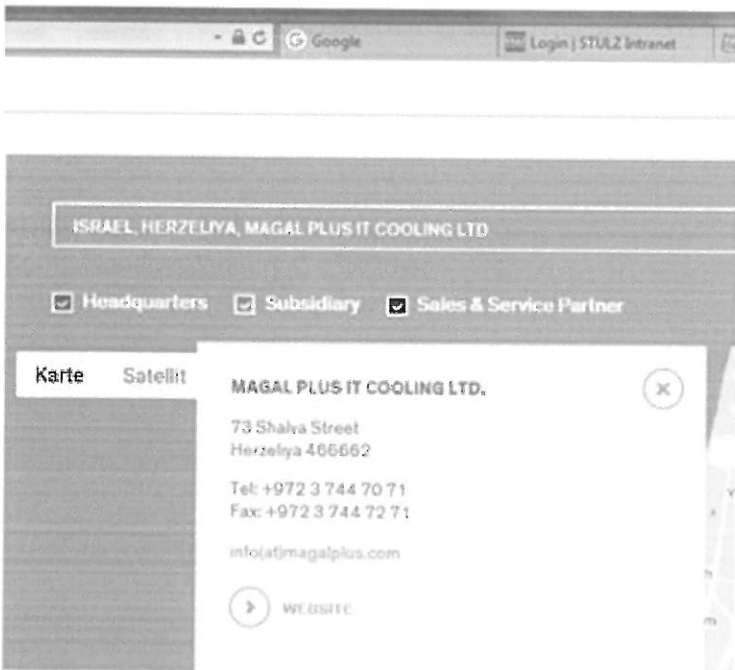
Google

Login | STULZ Intranet

ISRAEL, HERZELIYA, MAGAL PLUS IT COOLING LTD

Headquarters Subsidiary Sales & Service Partner

Karte Satellit

MAGAL PLUS IT COOLING LTD.

73 Shalva Street
Herzeliya 466662

Tel: +972 3 744 70 71
Fax: +972 3 744 72 71

info(at)magalplus.com

WEBSITE